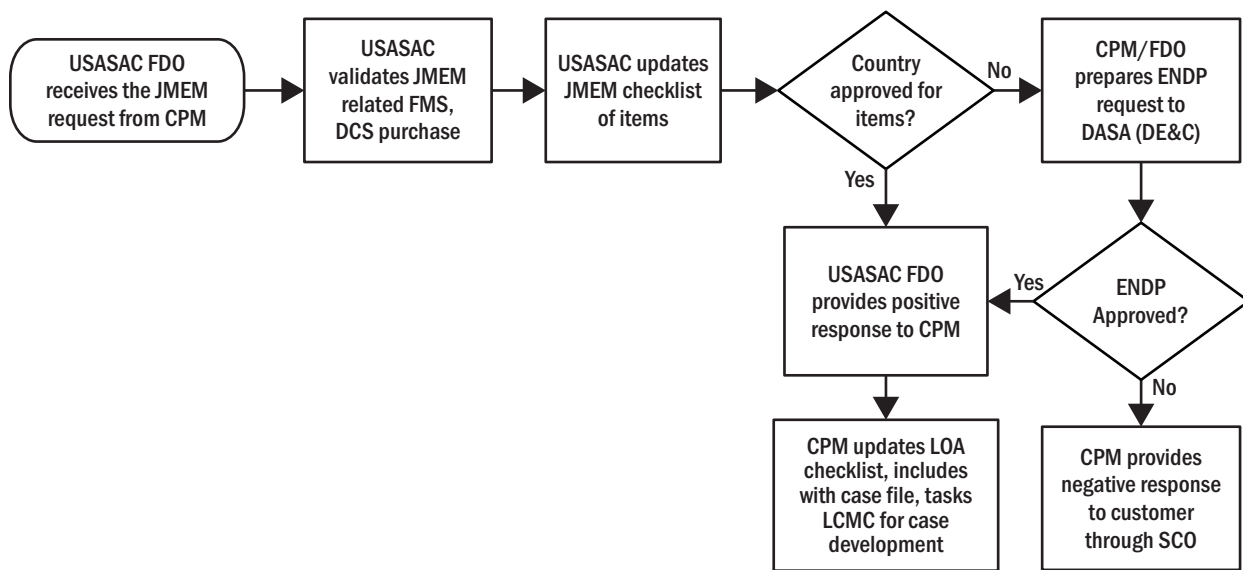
USASAC FDO receives the JMEM request from CPM

USASAC validates JMEM related FMS, DCS purchase

USASAC updates JMEM checklist of items

Country approved for items?

No

CPM/FDO prepares ENDP request to DASA (DE&C)

Yes

USASAC FDO provides positive response to CPM

Yes

ENDP Approved?

No

CPM updates LOA checklist, includes with case file, tasks LCMC for case development

CPM provides negative response to customer through SCO